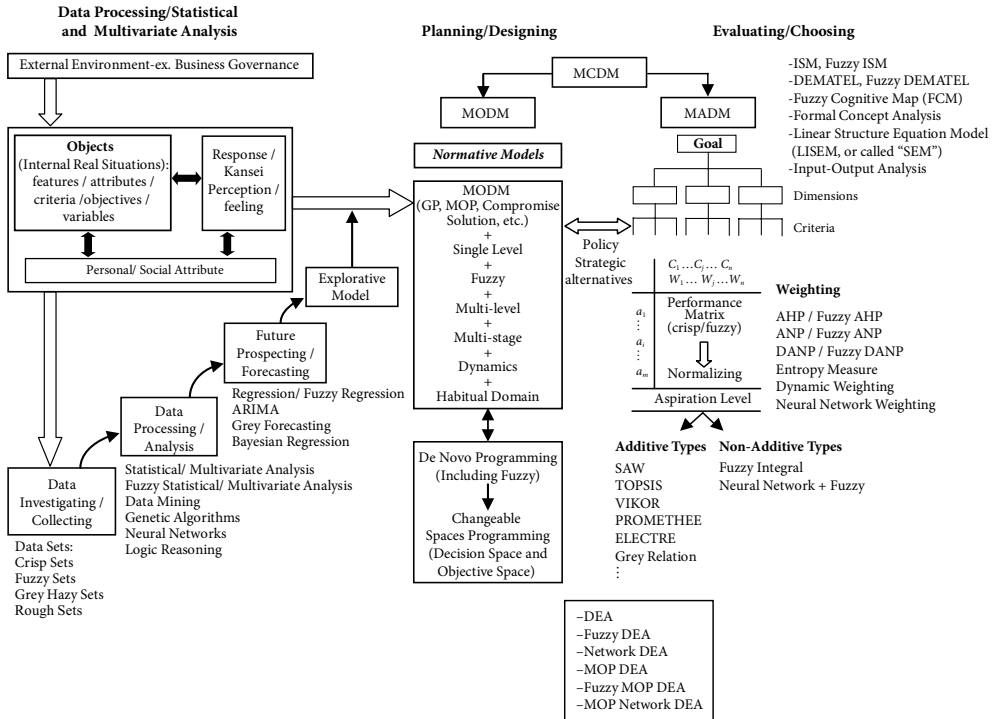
Data Processing/Statistical and Multivariate Analysis

Planning/Designing

Evaluating/Choosing

External Environment-ex. Business Governance

MCDM

MODM

MADM

-ISM, Fuzzy ISM
-DEMATEL, Fuzzy DEMATEL
-Fuzzy Cognitive Map (FCM)
-Formal Concept Analysis
-Linear Structure Equation Model (LISEM, or called "SEM")
-Input-Output Analysis

Objects
(Internal Real Situations): features / attributes / criteria /objectives / variables

Response / Kansei Perception / feeling

Normative Models

Goal

Dimensions

Criteria

Personal/ Social Attribute

MODM
(GP, MOP, Compromise Solution, etc.)
+
Single Level
+
Fuzzy
+
Multi-level
+
Multi-stage
+
Dynamics
+
Habitual Domain

Policy
Strategic alternatives

Explorative Model

$C_1 \ldots C_j \ldots C_n$
$W_1 \ldots W_j \ldots W_n$

Performance Matrix (crisp/fuzzy)

$a_1$
$\vdots$
$a_i$
$\vdots$
$a_m$

Normalizing

Aspiration Level

Weighting

AHP / Fuzzy AHP
ANP / Fuzzy ANP
DANP / Fuzzy DANP
Entropy Measure
Dynamic Weighting
Neural Network Weighting

Future Prospecting / Forecasting

Regression/ Fuzzy Regression
ARIMA
Grey Forecasting
Bayesian Regression

Data Processing / Analysis

De Novo Programming (Including Fuzzy)

Changeable Spaces Programming (Decision Space and Objective Space)

Additive Types
SAW
TOPSIS
VIKOR
PROMETHEE
ELECTRE
Grey Relation
$\vdots$

Non-Additive Types
Fuzzy Integral
Neural Network + Fuzzy

Data Investigating / Collecting

Statistical/ Multivariate Analysis
Fuzzy Statistical/ Multivariate Analysis
Data Mining
Genetic Algorithms
Neural Networks
Logic Reasoning

Data Sets:
Crisp Sets
Fuzzy Sets
Grey Hazy Sets
Rough Sets

–DEA
–Fuzzy DEA
–Network DEA
–MOP DEA
–Fuzzy MOP DEA
–MOP Network DEA